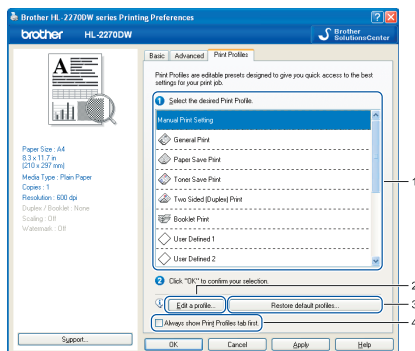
Brother HL-2270DW series Printing Preferences

brother HL-2270DW

Brother SolutionsCenter

Basic | Advanced | Print Profiles

Print Profiles are editable presets designed to give you quick access to the best settings for your print job.

1 Select the desired Print Profile.

Manual Print Setting

General Print

Paper Save Print

Toner Save Print

Two Sided (Duplex) Print

Booklet Print

User Defined 1

User Defined 2

2 Click "OK" to confirm your selection.

Edit a profile...

Restore default profiles...

Always show Print Profiles tab first.

Paper Size : A4
8.3 x 11.7 in
[210 x 297 mm]
Media Type : Plain Paper
Copies : 1
Resolution : 600 dpi
Duplex / Booklet : None
Scaling : Off
Watermark : Off

Support...

OK | Cancel | Apply | Help

1
2
3
4